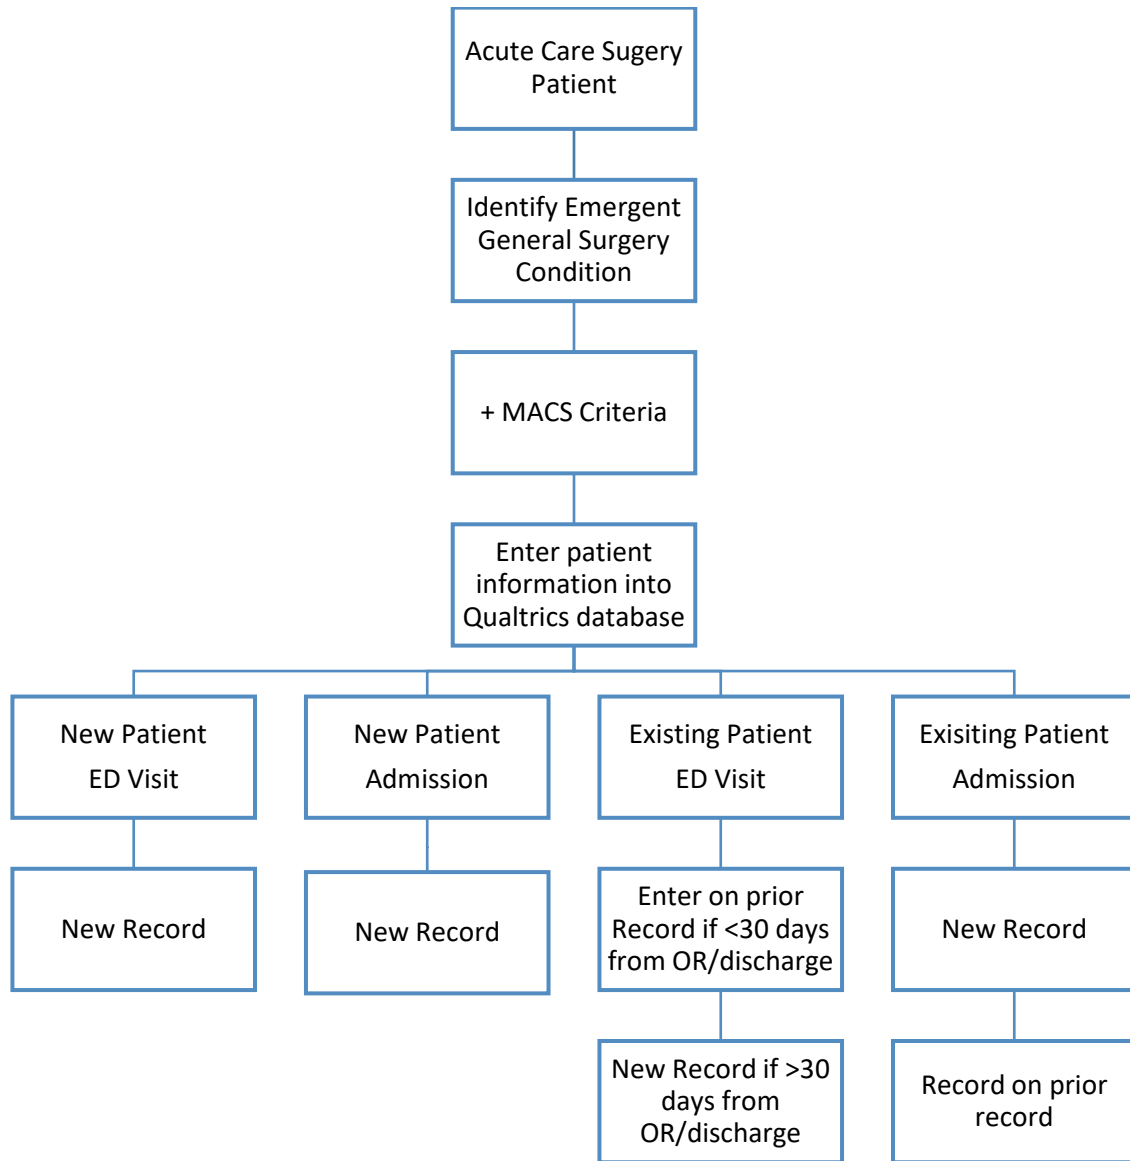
Acute Care Sugery Patient

Identify Emergent General Surgery Condition

+ MACS Criteria

Enter patient information into Qualtrics database

New Patient ED Visit

New Record

New Patient Admission

New Record

Existing Patient ED Visit

Enter on prior Record if <30 days from OR/discharge

New Record if >30 days from OR/discharge

Exisiting Patient Admission

New Record

Record on prior record